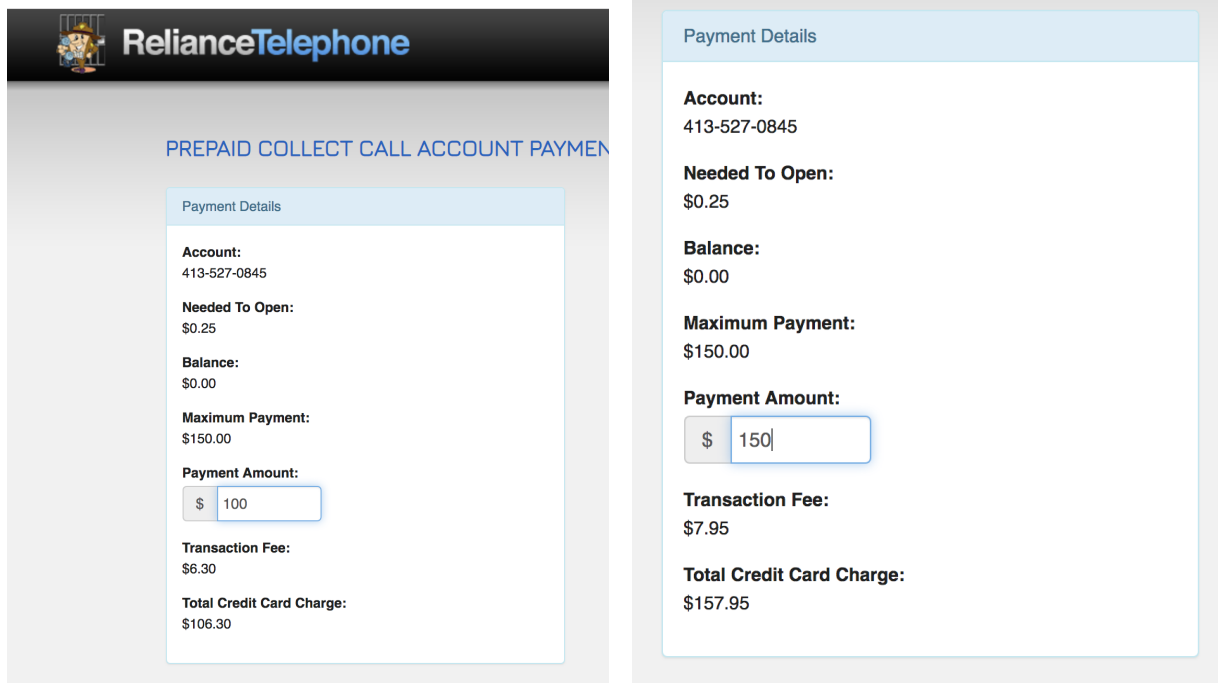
RelianceTelephone

PREPAID COLLECT CALL ACCOUNT PAYMEN

Payment Details

Account:
413-527-0845

Needed To Open:
$0.25

Balance:
$0.00

Maximum Payment:
$150.00

Payment Amount:
$ 100

Transaction Fee:
$6.30

Total Credit Card Charge:
$106.30

Payment Details

Account:
413-527-0845

Needed To Open:
$0.25

Balance:
$0.00

Maximum Payment:
$150.00

Payment Amount:
$ 150

Transaction Fee:
$7.95

Total Credit Card Charge:
$157.95